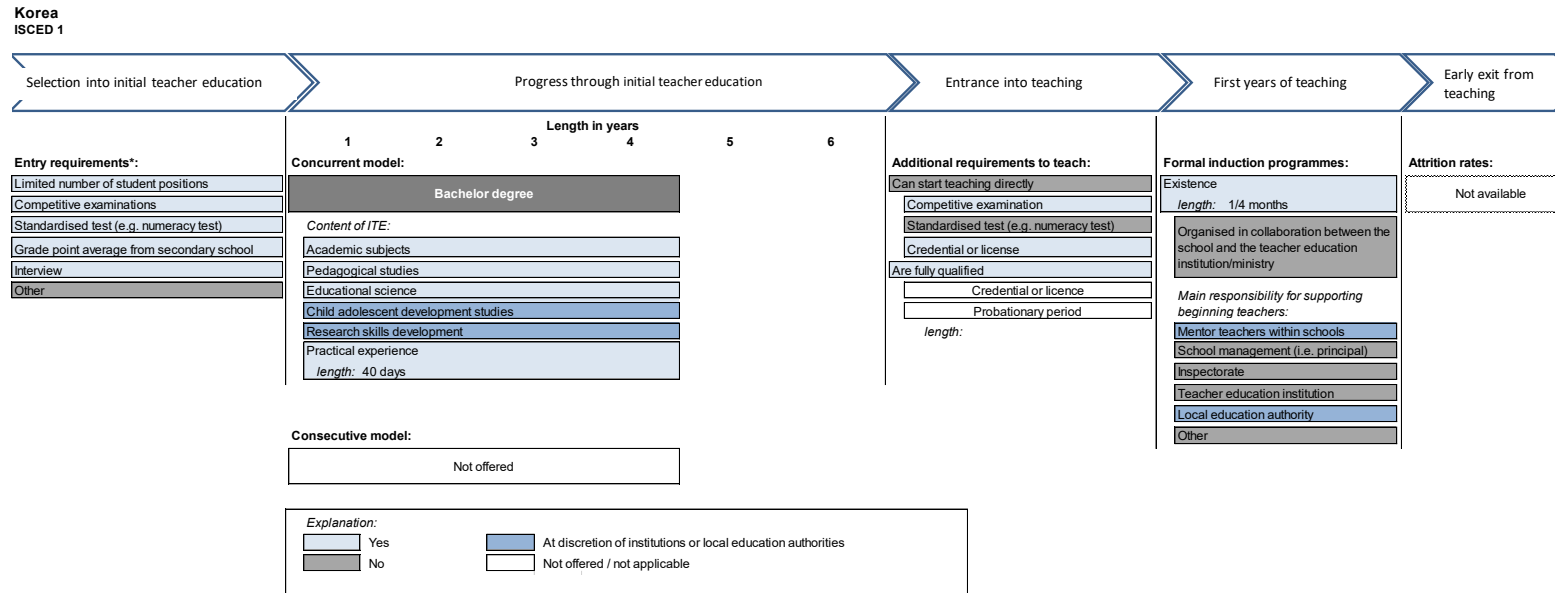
Korea
ISCED 1

Selection into initial teacher education

Progress through initial teacher education

Entrance into teaching

First years of teaching

Early exit from teaching

Entry requirements*:
Limited number of student positions
Competitive examinations
Standardised test (e.g. numeracy test)
Grade point average from secondary school
Interview
Other

Length in years
1 2 3 4 5 6

Concurrent model:
Bachelor degree
Content of ITE:
Academic subjects
Pedagogical studies
Educational science
Child adolescent development studies
Research skills development
Practical experience
length: 40 days

Consecutive model:
Not offered

Additional requirements to teach:
Can start teaching directly
Competitive examination
Standardised test (e.g. numeracy test)
Credential or license
Are fully qualified
Credential or licence
Probationary period
length:

Formal induction programmes:
Existence
length: 1/4 months
Organised in collaboration between the school and the teacher education institution/ministry
Main responsibility for supporting beginning teachers:
Mentor teachers within schools
School management (i.e. principal)
Inspectorate
Teacher education institution
Local education authority
Other

Attrition rates:
Not available

Explanation:
Yes
No
At discretion of institutions or local education authorities
Not offered / not applicable